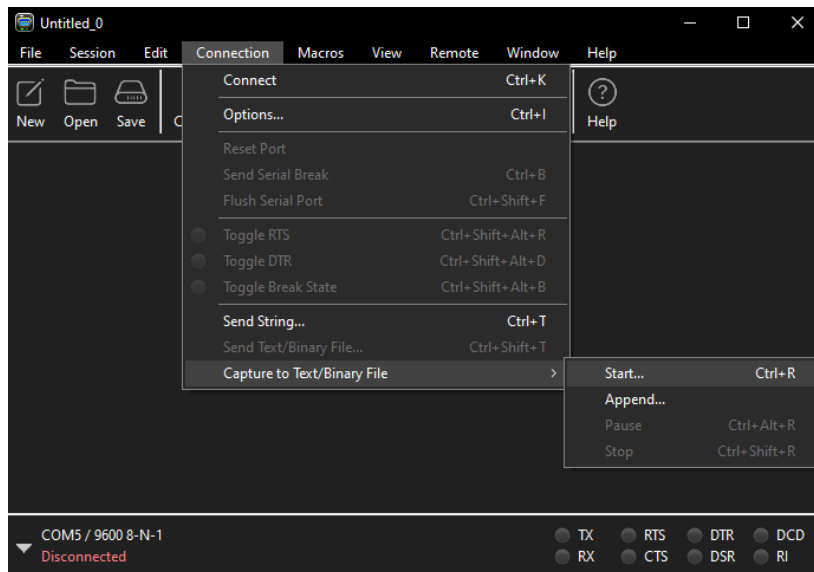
Untitled_0

File Session Edit Connection Macros View Remote Window Help

New Open Save C

Help

Connect Ctrl+K
Options... Ctrl+I
Reset Port
Send Serial Break Ctrl+B
Flush Serial Port Ctrl+Shift+F
Toggle RTS Ctrl+Shift+Alt+R
Toggle DTR Ctrl+Shift+Alt+D
Toggle Break State Ctrl+Shift+Alt+B
Send String... Ctrl+T
Send Text/Binary File... Ctrl+Shift+T
Capture to Text/Binary File

Start... Ctrl+R
Append...
Pause Ctrl+Alt+R
Stop Ctrl+Shift+R

COM5 / 9600 8-N-1
Disconnected

TX RTS DTR DCD
RX CTS DSR RI